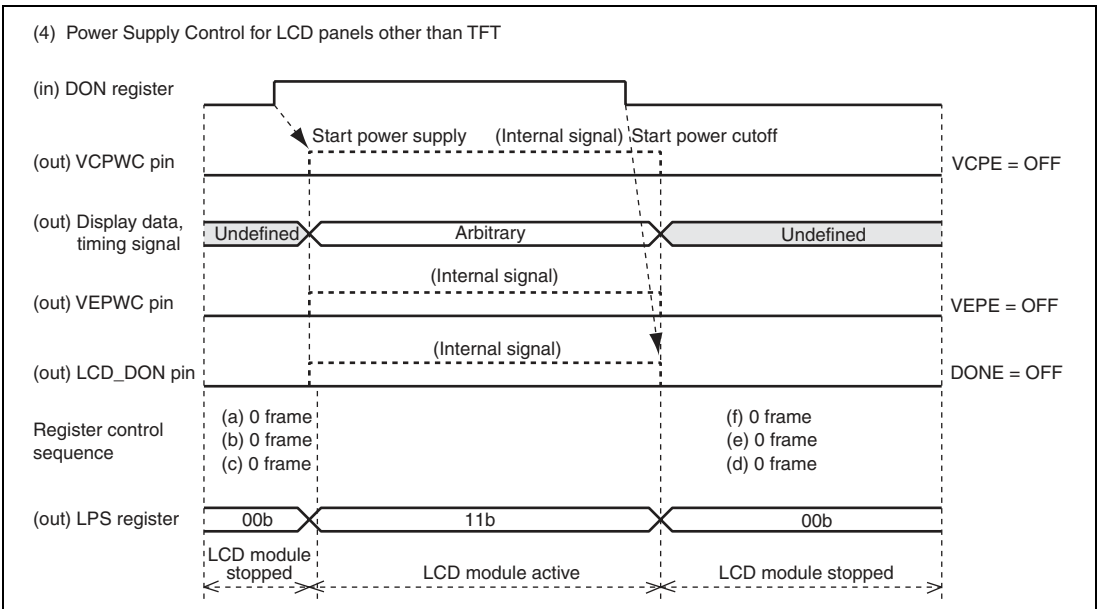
(4) Power Supply Control for LCD panels other than TFT

(in) DON register

Start power supply (Internal signal) Start power cutoff

(out) VCPWC pin

VCPE = OFF

(out) Display data, timing signal

Undefined

Arbitrary

Undefined

(Internal signal)

(out) VEPWC pin

VEPE = OFF

(Internal signal)

(out) LCD_DON pin

DONE = OFF

Register control sequence

(a) 0 frame
(b) 0 frame
(c) 0 frame

(f) 0 frame
(e) 0 frame
(d) 0 frame

(out) LPS register

00b

11b

00b

LCD module stopped

LCD module active

LCD module stopped